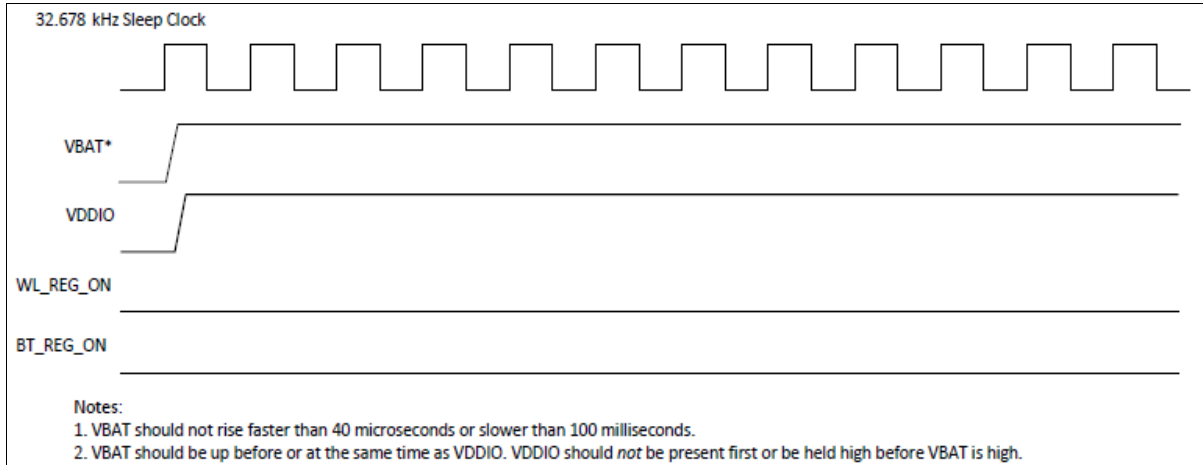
32.678 kHz Sleep Clock

VBAT*

VDDIO

WL_REG_ON

BT_REG_ON

Notes:
1. VBAT should not rise faster than 40 microseconds or slower than 100 milliseconds.
2. VBAT should be up before or at the same time as VDDIO. VDDIO should *not* be present first or be held high before VBAT is high.